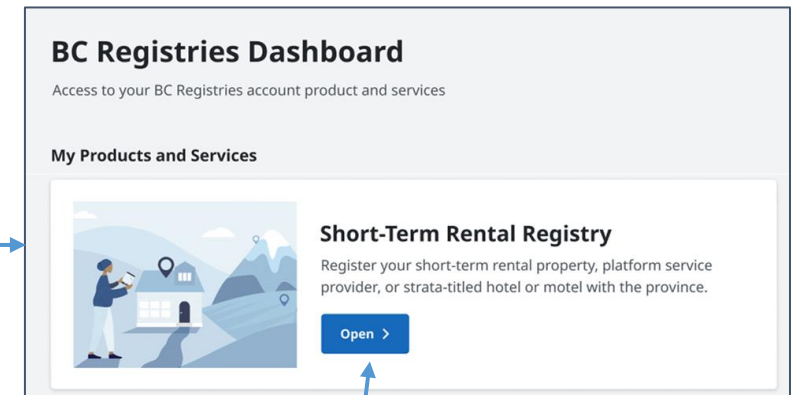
BC Registries Dashboard

Access to your BC Registries account product and services

My Products and Services

Short-Term Rental Registry

Register your short-term rental property, platform service provider, or strata-titled hotel or motel with the province.

Open >